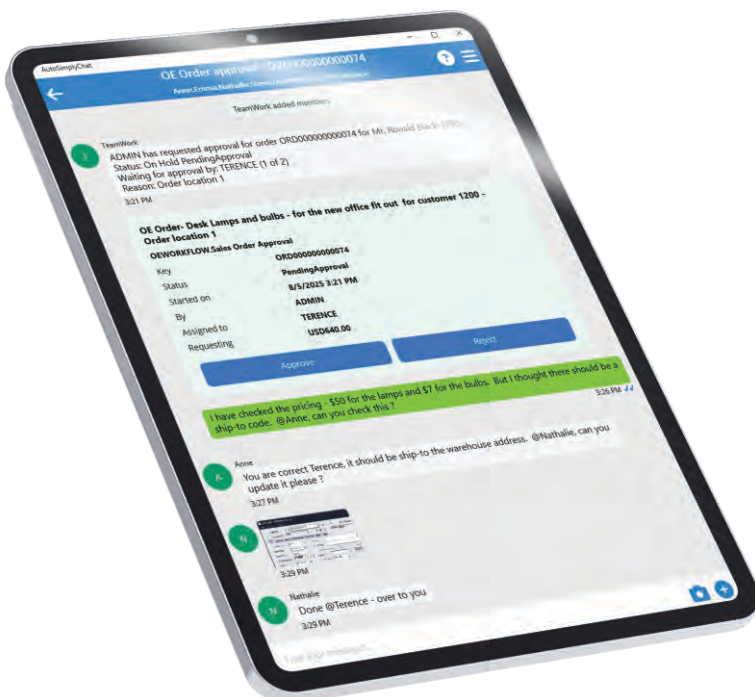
AutoSimplyChat
OE Order approval - ORD000000000074
Anne,Emma,Nathalie,Steve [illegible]

TeamWork added members

TeamWork
ADMIN has requested approval for order ORD000000000074 for Mr. Ronald Black (1200)
Status: On Hold PendingApproval
Waiting for approval by: TERENCE (1 of 2)
Reason: Order location 1
3:21 PM

OE Order- Desk Lamps and bulbs - for the new office fit out for customer 1200 - Order location 1
OEWORKFLOW.Sales Order Approval

| Key | ORD000000000074 |
|---|---|
| Status | PendingApproval |
| Started on | 8/5/2025 3:21 PM |
| By | ADMIN |
| Assigned to | TERENCE |
| Requesting | USD640.00 |

Approve
Reject

I have checked the pricing - $50 for the lamps and $7 for the bulbs. But I thought there should be a ship-to code. @Anne, can you check this ?
3:26 PM

Anne
You are correct Terence, it should be ship-to the warehouse address. @Nathalie, can you update it please ?
3:27 PM

3:29 PM

Nathalie
Done @Terence - over to you
3:29 PM

Type your message...